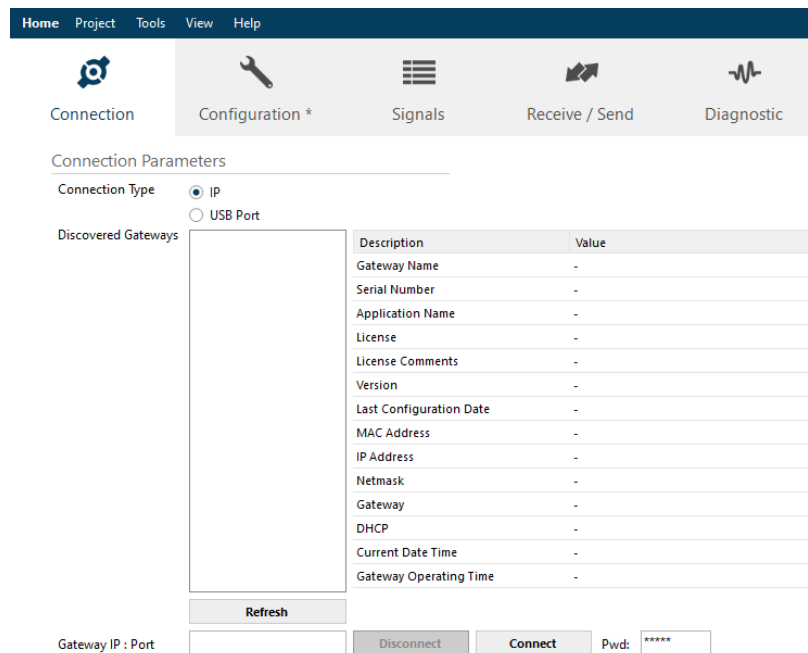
Home Project Tools View Help

Connection Configuration * Signals Receive / Send Diagnostic

Connection Parameters

Connection Type
IP
USB Port

Discovered Gateways

| Description | Value |
|---|---|
| Gateway Name | - |
| Serial Number | - |
| Application Name | - |
| License | - |
| License Comments | - |
| Version | - |
| Last Configuration Date | - |
| MAC Address | - |
| IP Address | - |
| Netmask | - |
| Gateway | - |
| DHCP | - |
| Current Date Time | - |
| Gateway Operating Time | - |

Refresh

Gateway IP : Port Disconnect Connect Pwd: *****